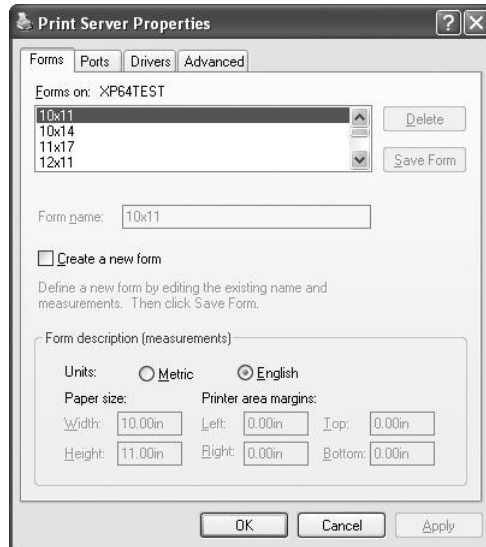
Print Server Properties

Forms | Ports | Drivers | Advanced

Forms on: XP64TEST

10x11
10x14
11x17
12x11

Delete

Save Form

Form name: 10x11

Create a new form

Define a new form by editing the existing name and measurements. Then click Save Form.

Form description (measurements)

Units: Metric English

Paper size:
Width: 10.00in
Height: 11.00in

Printer area margins:
Left: 0.00in
Right: 0.00in
Top: 0.00in
Bottom: 0.00in

OK Cancel Apply